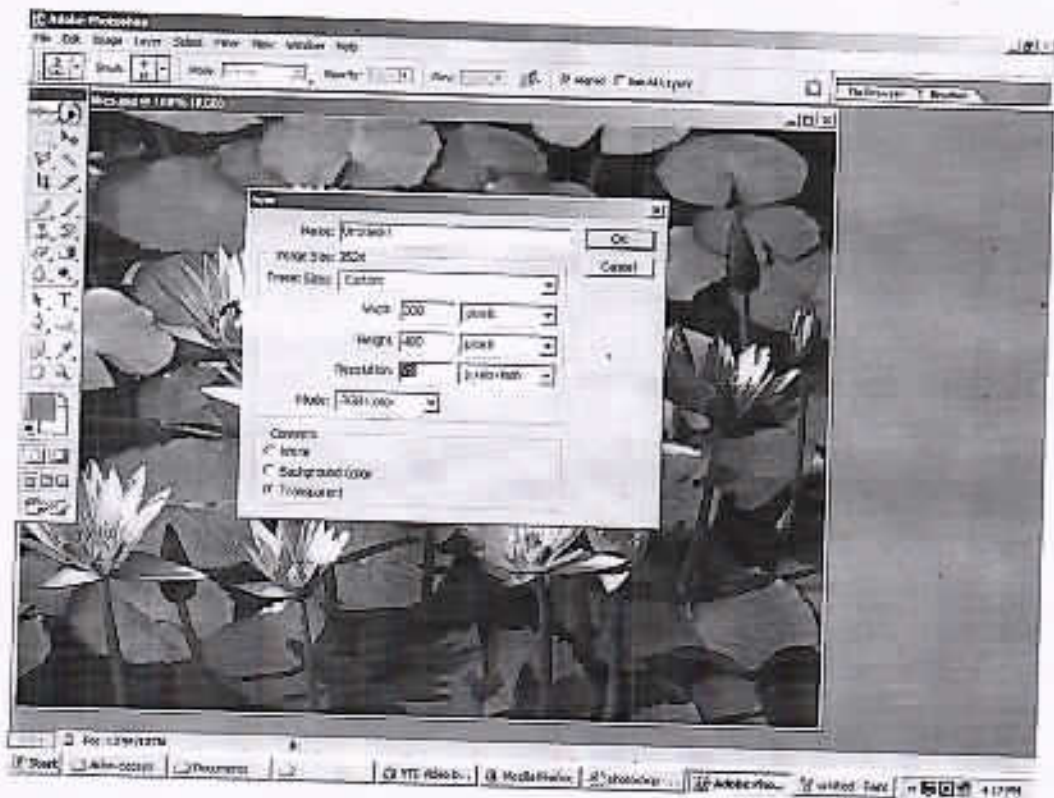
Adobe Photoshop
File Edit Image Layer Select Filter View Window Help
Brush: Mode: Opacity: Flow: Aligned Use All Layers
File Browser Brushes
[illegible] @ 100% (RGB)
New
Name: Untitled-1
Image Size: 352K
Preset Sizes: Custom
Width: 300 pixels
Height: 400 pixels
Resolution: 72 pixels/inch
Mode: RGB Color
Contents
White
Background Color
Transparent
OK
Cancel
Doc: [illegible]
Start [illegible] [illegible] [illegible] Photoshop Adobe Photo... Untitled - Paint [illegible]